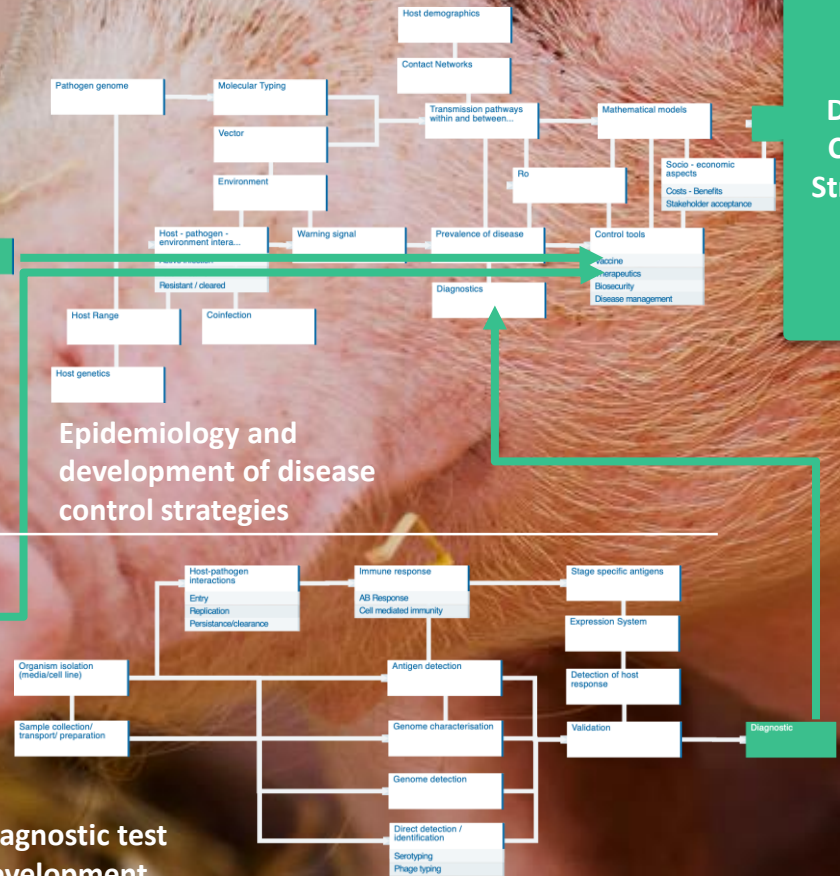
Host demographics

Contact Networks

Pathogen genome

Molecular Typing

Transmission pathways within and between...

Mathematical models

D
C
St

Vector

Socio - economic aspects
Costs - Benefits
Stakeholder acceptance

Ro

Environment

Host - pathogen - environment intera...
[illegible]
Resistant / cleared

Warning signal

Prevalence of disease

Control tools
Vaccine
Therapeutics
Biosecurity
Disease management

Diagnostics

Host Range

Coinfection

Host genetics

Epidemiology and development of disease control strategies

Host-pathogen interactions
Entry
Replication
Persistance/clearance

Immune response
AB Response
Cell mediated immunity

Stage specific antigens

Expression System

Organism isolation (media/cell line)

Antigen detection

Detection of host response

Sample collection/ transport/ preparation

Genome characterisation

Validation

Diagnostic

Genome detection

Direct detection / identification
Serotyping
Phage typing

agnostic test
evelopment